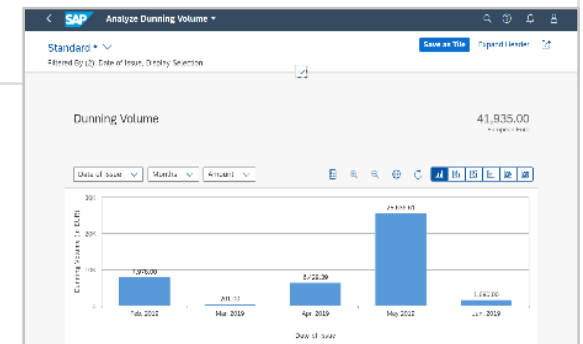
SAP Analyze Dunning Volume

Standard *

Filtered By (2): Date of Issue, Display Selection

Save as Tile Expand Header

Dunning Volume

41,935.00

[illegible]

Date of Issue Months Amount

30K

20K

10K

0

Dunning Volume in EUR

7,976.00

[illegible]

6,758.09

25,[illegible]

1,550.00

Feb. 2019 Mar. 2019 Apr. 2019 May 2019 Jun. 2019

Date of Issue